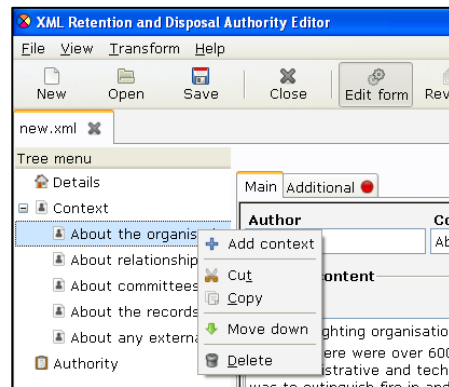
XML Retention and Disposal Authority Editor

File View Transform Help

New Open Save Close Edit form Rev

new.xml

Tree menu

Details

Context

About the organis

About relationship

About committees

About the records

About any externa

Authority

Main Additional

Author

Co

Ab

ontent

Add context

Cut

Copy

Move down

Delete

ghting organisatio

ere were over 600

strative and tech

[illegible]